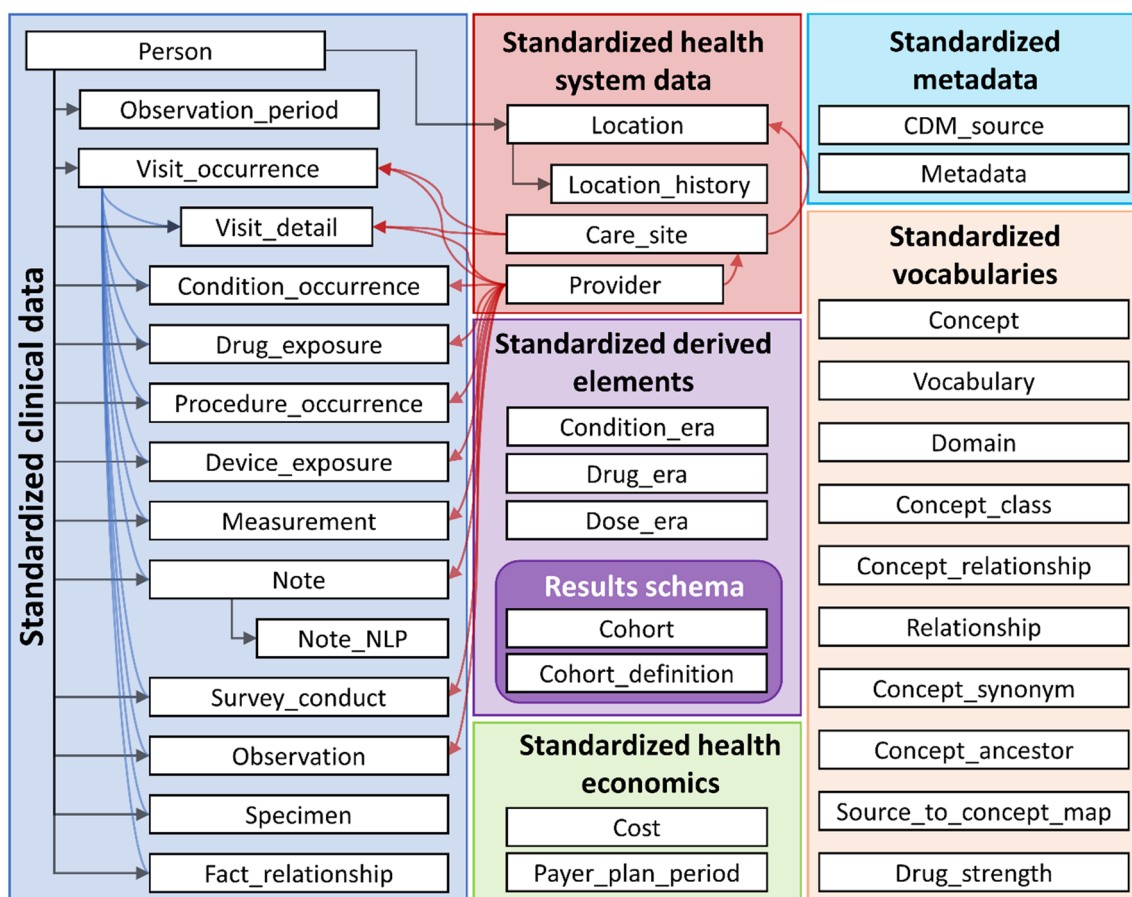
Standardized clinical data

Person

Observation_period

Visit_occurrence

Visit_detail

Condition_occurrence

Drug_exposure

Procedure_occurrence

Device_exposure

Measurement

Note

Note_NLP

Survey_conduct

Observation

Specimen

Fact_relationship

Standardized health system data

Location

Location_history

Care_site

Provider

Standardized derived elements

Condition_era

Drug_era

Dose_era

Results schema

Cohort

Cohort_definition

Standardized health economics

Cost

Payer_plan_period

Standardized metadata

CDM_source

Metadata

Standardized vocabularies

Concept

Vocabulary

Domain

Concept_class

Concept_relationship

Relationship

Concept_synonym

Concept_ancestor

Source_to_concept_map

Drug_strength